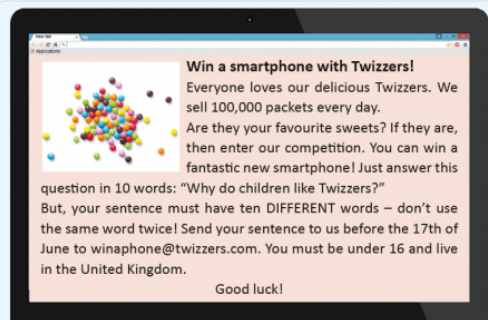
New Tab
Applications

Win a smartphone with Twizzers!

Everyone loves our delicious Twizzers. We sell 100,000 packets every day.

Are they your favourite sweets? If they are, then enter our competition. You can win a fantastic new smartphone! Just answer this question in 10 words: "Why do children like Twizzers?"

But, your sentence must have ten DIFFERENT words – don't use the same word twice! Send your sentence to us before the 17th of June to winaphone@twizzers.com. You must be under 16 and live in the United Kingdom.

Good luck!